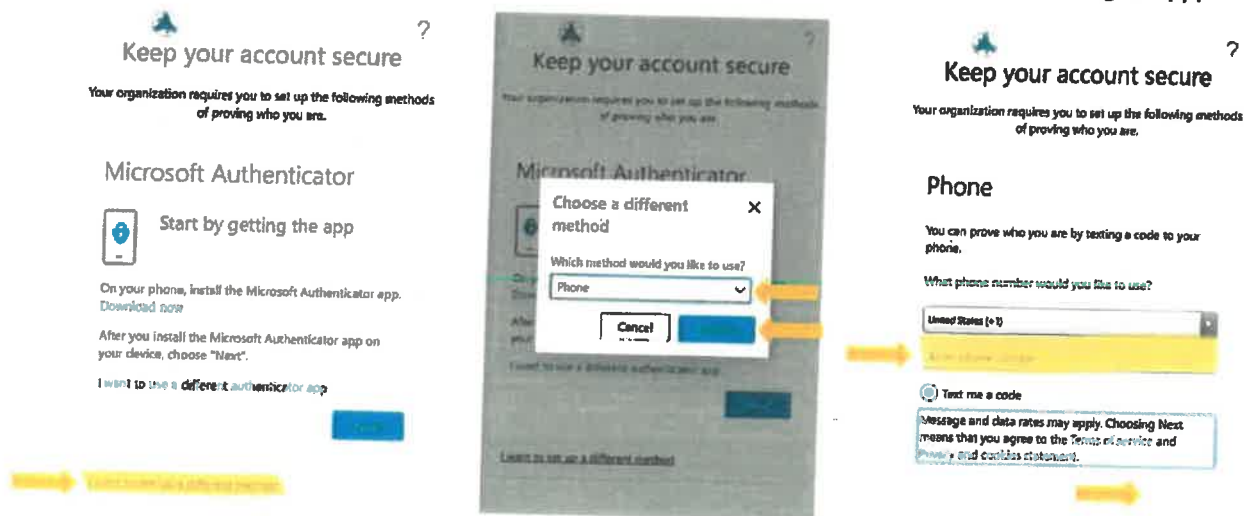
?
Keep your account secure

Your organization requires you to set up the following methods of proving who you are.

Microsoft Authenticator

Start by getting the app

On your phone, install the Microsoft Authenticator app. Download now

After you install the Microsoft Authenticator app on your device, choose "Next".

I want to use a different authenticator app

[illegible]

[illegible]

?
Keep your account secure

Your organization requires you to set up the following methods of proving who you are.

Microsoft Authenticator

Choose a different method

Which method would you like to use?

Phone

Cancel

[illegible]

I want to use a different authenticator app

Learn to set up a different method

?
Keep your account secure

Your organization requires you to set up the following methods of proving who you are.

Phone

You can prove who you are by texting a code to your phone.

What phone number would you like to use?

United States (+1)

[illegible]

Text me a code

Message and data rates may apply. Choosing Next means that you agree to the Terms of service and Privacy and cookies statement.